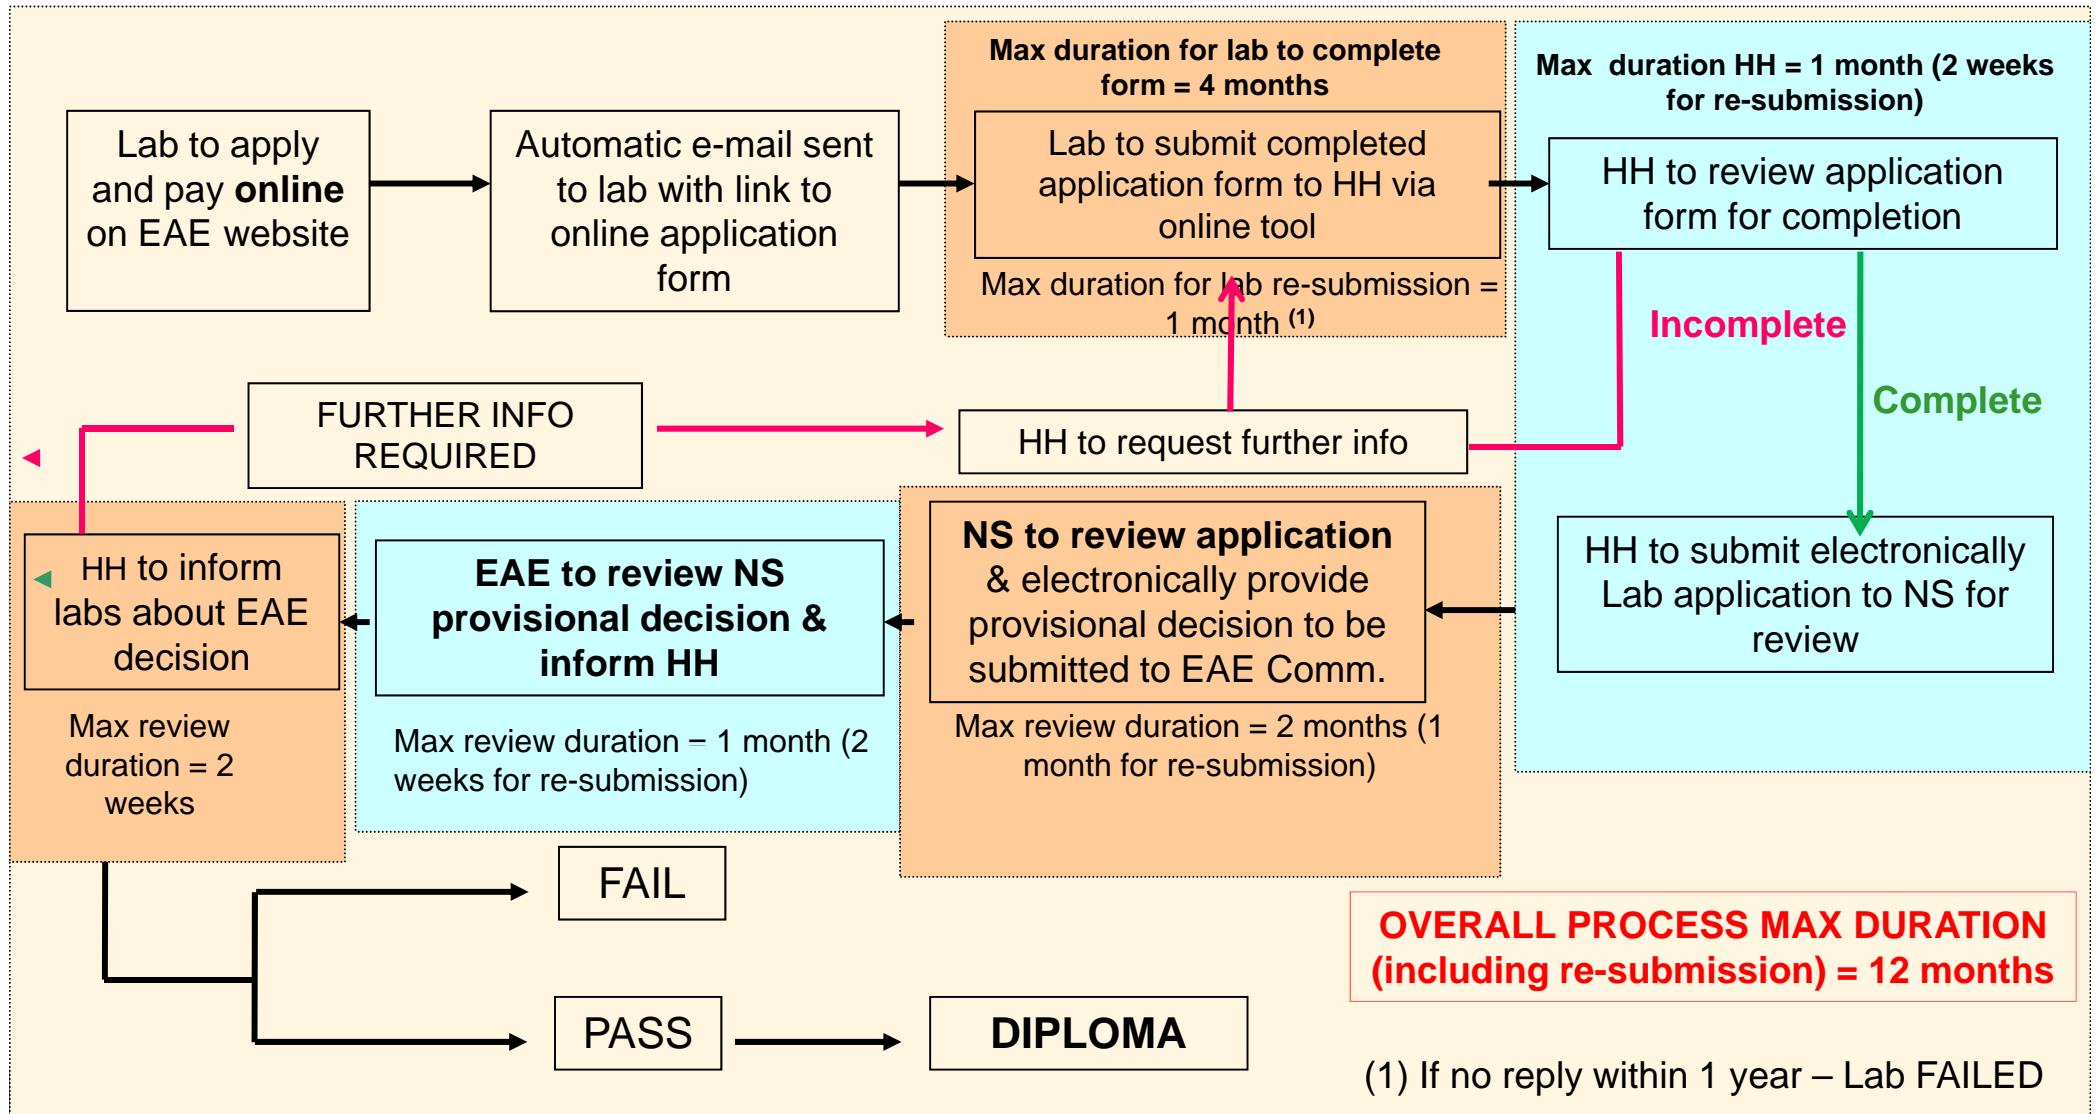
Lab to apply and pay **online** on EAE website

Automatic e-mail sent to lab with link to online application form

Max duration for lab to complete form = 4 months

Lab to submit completed application form to HH via online tool

Max duration for lab re-submission = 1 month $^{(1)}$

Max duration HH = 1 month (2 weeks for re-submission)

HH to review application form for completion

Incomplete

Complete

FURTHER INFO REQUIRED

HH to request further info

HH to submit electronically Lab application to NS for review

NS to review application & electronically provide provisional decision to be submitted to EAE Comm.

Max review duration = 2 months (1 month for re-submission)

EAE to review NS provisional decision & inform HH

Max review duration = 1 month (2 weeks for re-submission)

HH to inform labs about EAE decision

Max review duration = 2 weeks

FAIL

PASS

DIPLOMA

OVERALL PROCESS MAX DURATION (including re-submission) = 12 months

(1) If no reply within 1 year – Lab FAILED